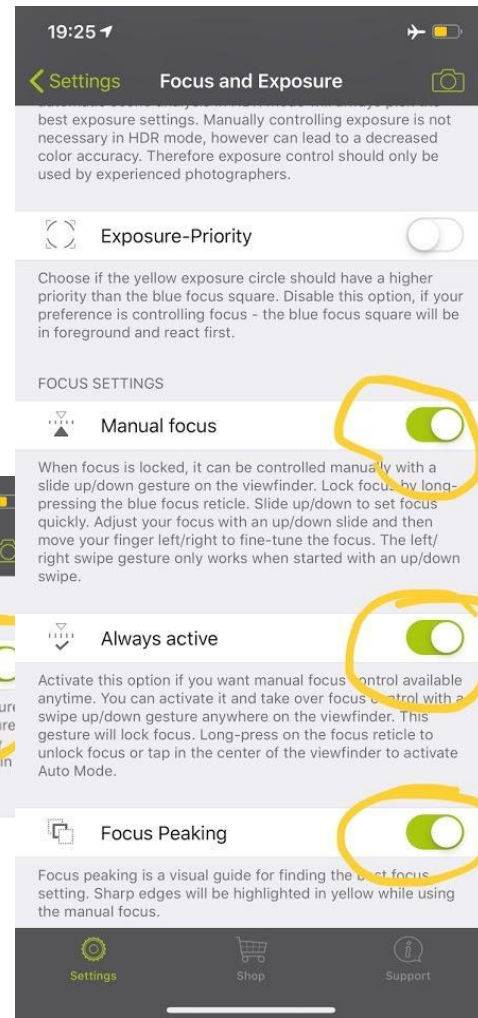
19:25

Settings Focus and Exposure

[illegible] best exposure settings. Manually controlling exposure is not necessary in HDR mode, however can lead to a decreased color accuracy. Therefore exposure control should only be used by experienced photographers.

Exposure-Priority

Choose if the yellow exposure circle should have a higher priority than the blue focus square. Disable this option, if your preference is controlling focus - the blue focus square will be in foreground and react first.

FOCUS SETTINGS

Manual focus

When focus is locked, it can be controlled manua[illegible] with a slide up/down gesture on the viewfinder. Lock focu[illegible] by long-pressing the blue focus reticle. Slide up/down to set focus quickly. Adjust your focus with an up/down slide and then move your finger left/right to fine-tune the focus. The left/right swipe gesture only works when started with an up/down swipe.

Always active

Activate this option if you want manual focus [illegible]ontrol available anytime. You can activate it and take over focus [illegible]ntrol with a swipe up/down gesture anywhere on the viewfinder. This gesture will lock focus. Long-press on the focus reticle to unlock focus or tap in the center of the viewfinder to activate Auto Mode.

Focus Peaking

Focus peaking is a visual guide for finding the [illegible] focus setting. Sharp edges will be highlighted in yellow while using the manual focus.

Settings Shop Support